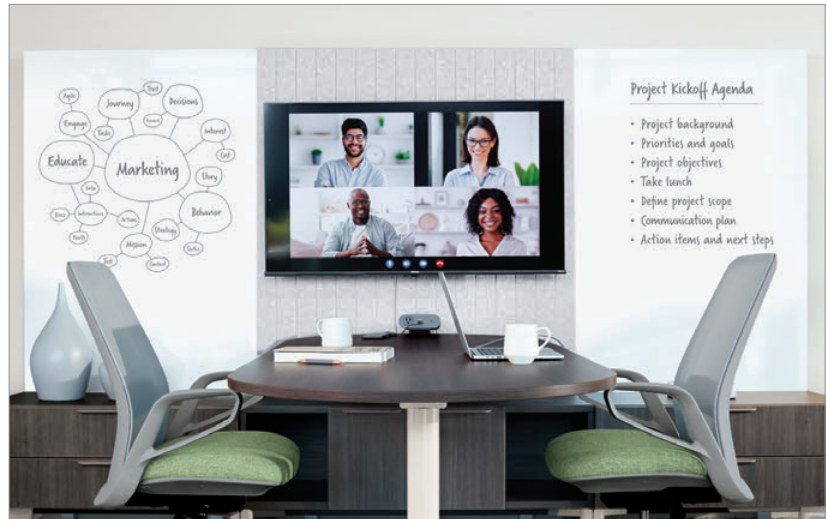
Agile
Journey
Tools
Decisions
Engage
Educate
Marketing
Interest
Story
Behavior
Action
Strategy
Mission
Content

Project Kickoff Agenda
- Project background
- Priorities and goals
- Project objectives
- Take lunch
- Define project scope
- Communication plan
- Action items and next steps